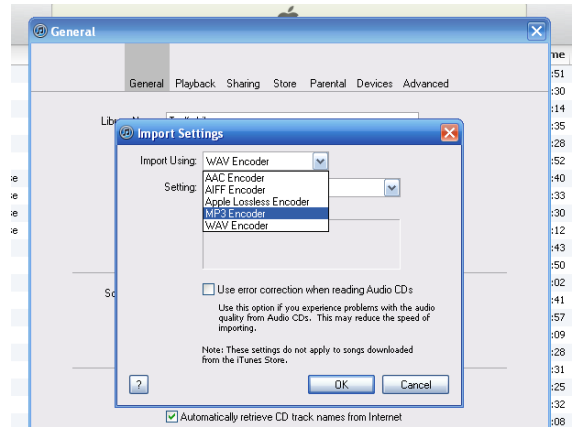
General

General Playback Sharing Store Parental Devices Advanced

Libr

Import Settings

Import Using: WAV Encoder

AAC Encoder
AIFF Encoder
Apple Lossless Encoder
MP3 Encoder
WAV Encoder

Setting:

Sc

Use error correction when reading Audio CDs

Use this option if you experience problems with the audio quality from Audio CDs. This may reduce the speed of importing.

Note: These settings do not apply to songs downloaded from the iTunes Store.

?

OK

Cancel

Automatically retrieve CD track names from Internet

me
:51
:30
:14
:35
:28
:52
:40
:33
:30
:12
:43
:50
:02
:41
:57
:09
:28
:31
:25
:32
:08